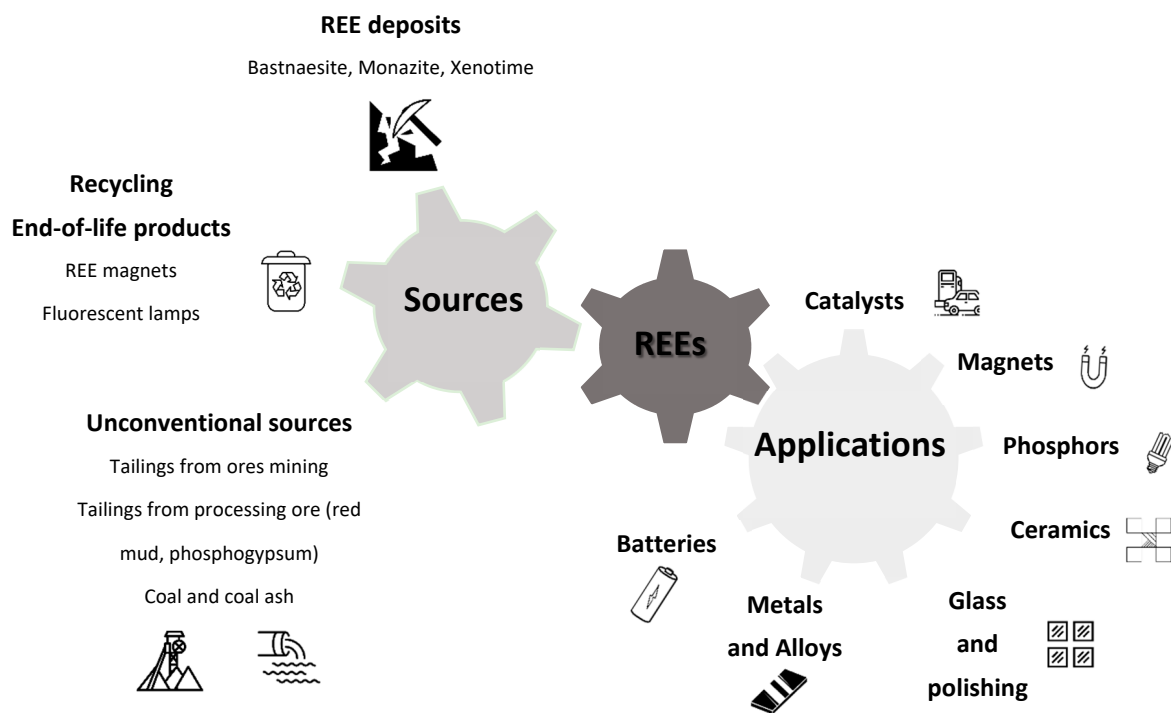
REE deposits

Bastnaesite, Monazite, Xenotime

Recycling

End-of-life products

REE magnets

Fluorescent lamps

Sources

REEs

Unconventional sources

Tailings from ores mining

Tailings from processing ore (red mud, phosphogypsum)

Coal and coal ash

Catalysts

Magnets

Applications

Phosphors

Ceramics

Batteries

Metals and Alloys

Glass and polishing